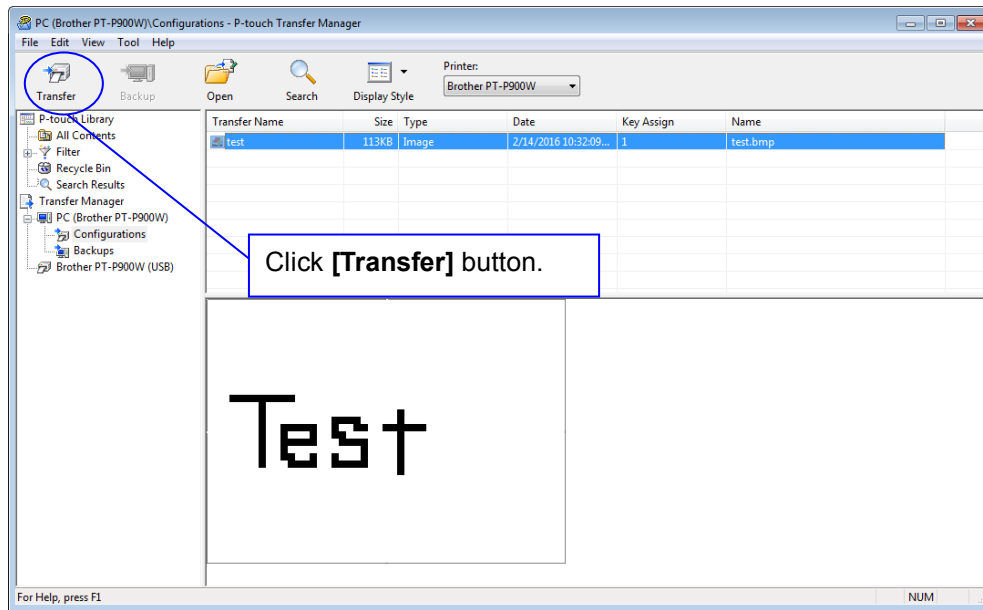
PC (Brother PT-P900W)\Configurations - P-touch Transfer Manager

File Edit View Tool Help

Transfer Backup Open Search Display Style Printer: Brother PT-P900W

P-touch Library
All Contents
Filter
Recycle Bin
Search Results
Transfer Manager
PC (Brother PT-P900W)
Configurations
Backups
Brother PT-P900W (USB)

| Transfer Name | Size | Type | Date | Key Assign | Name |
|---|---|---|---|---|---|
| test | 113KB | Image | 2/14/2016 10:32:09... | 1 | test.bmp |

Click **[Transfer]** button.

Test

For Help, press F1 NUM